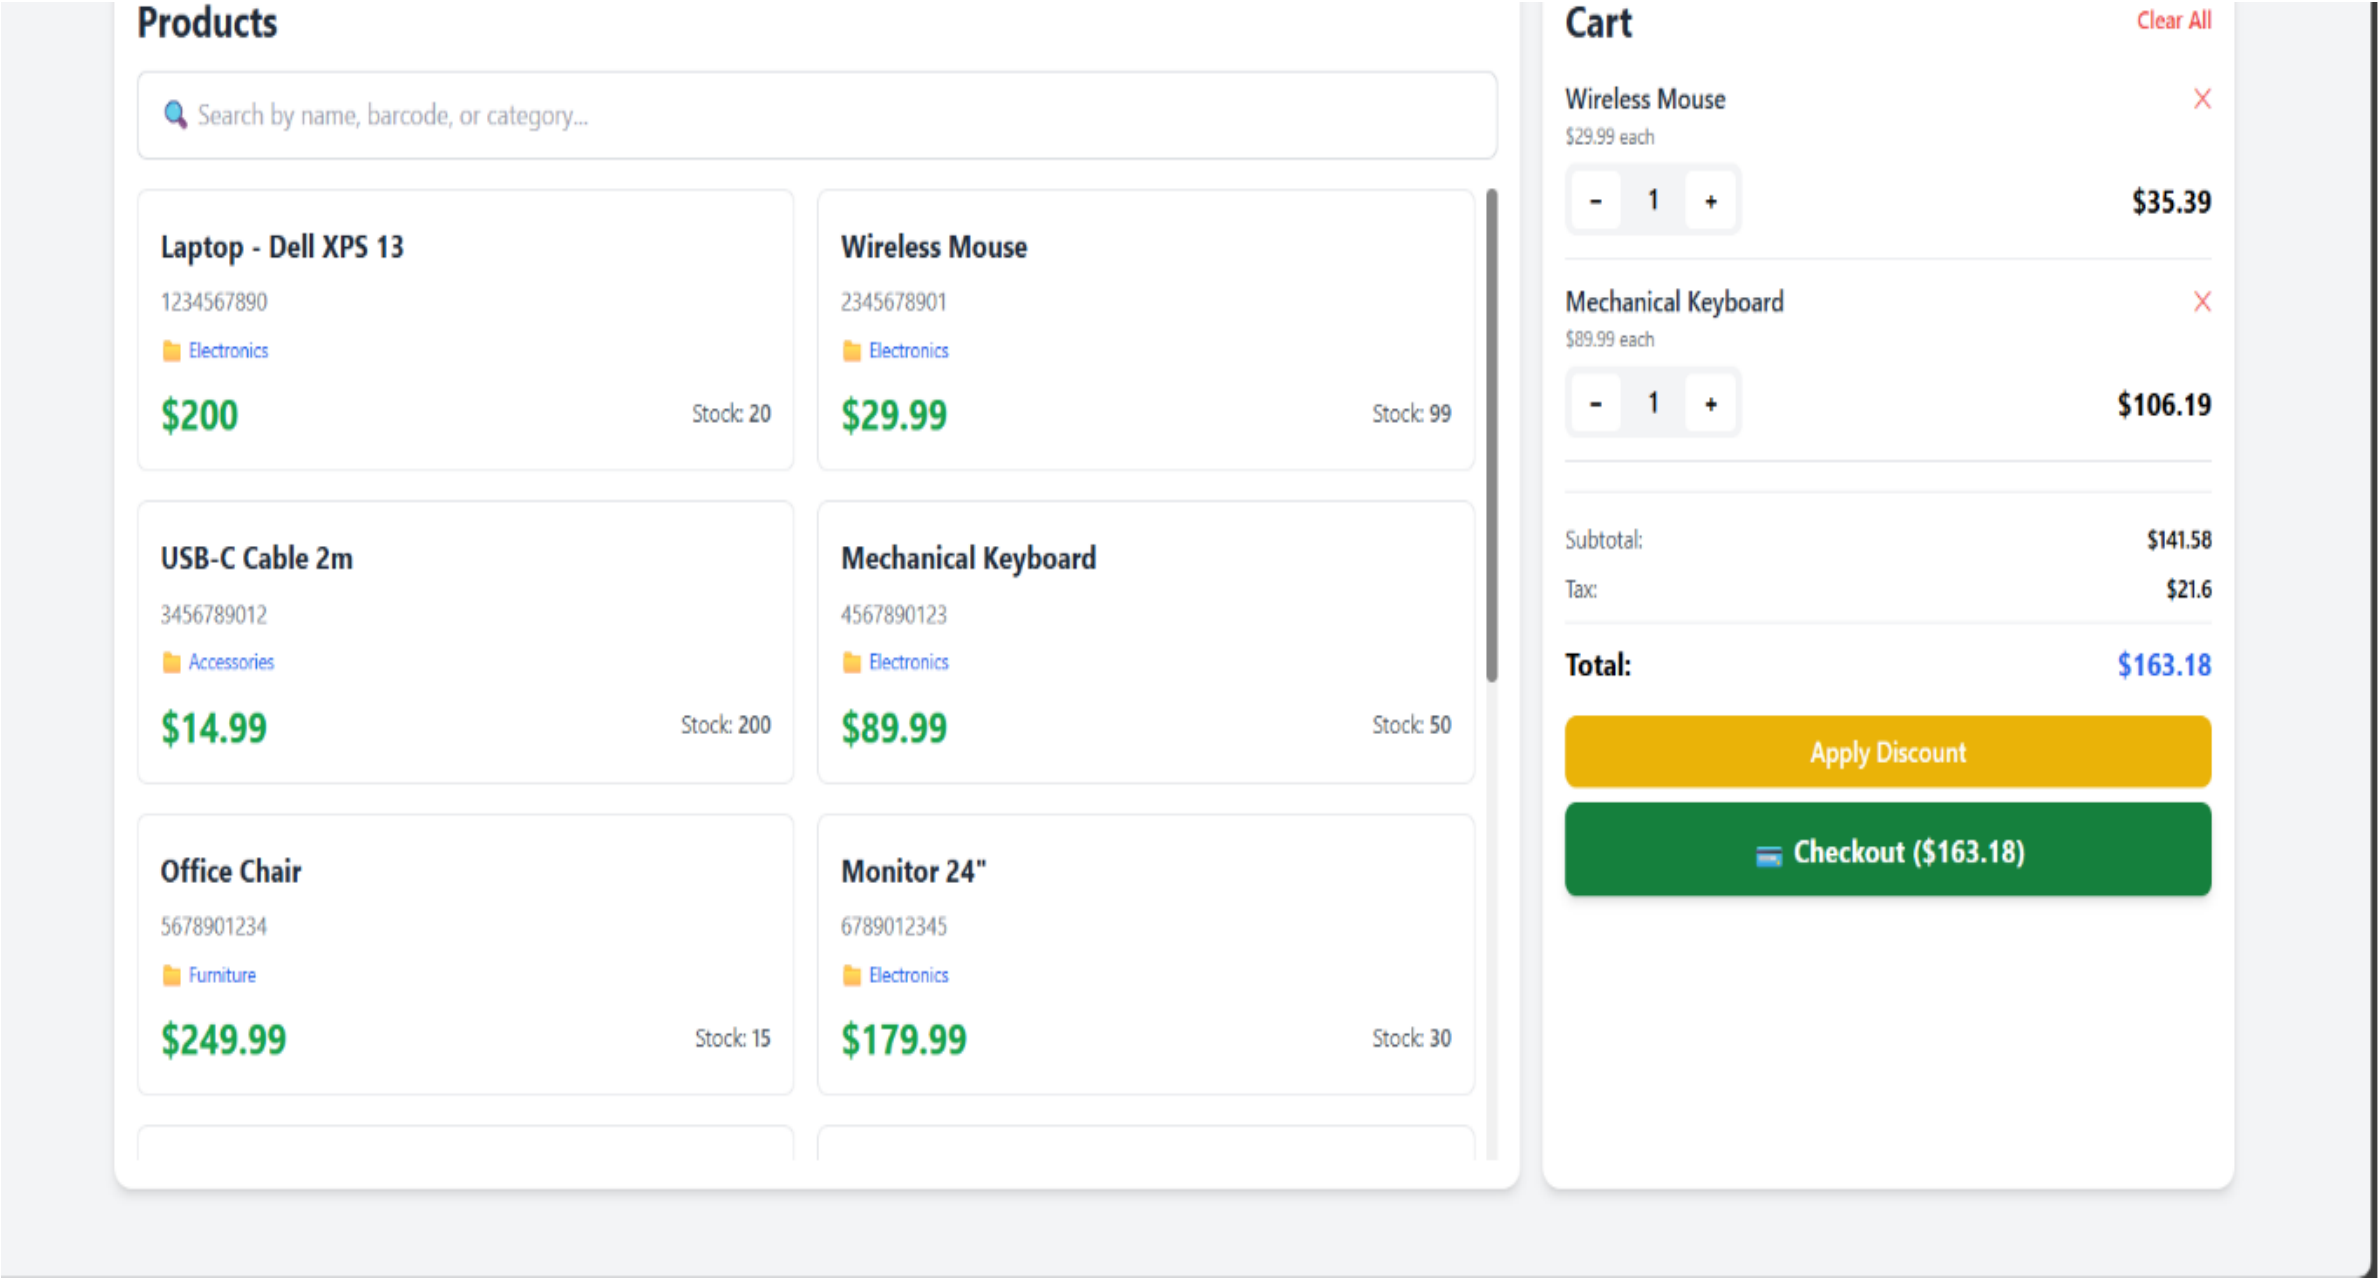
Products

Search by name, barcode, or category...

Laptop - Dell XPS 13
1234567890
Electronics
$200
Stock: 20

Wireless Mouse
2345678901
Electronics
$29.99
Stock: 99

USB-C Cable 2m
3456789012
Accessories
$14.99
Stock: 200

Mechanical Keyboard
4567890123
Electronics
$89.99
Stock: 50

Office Chair
5678901234
Furniture
$249.99
Stock: 15

Monitor 24"
6789012345
Electronics
$179.99
Stock: 30

Cart
Clear All

Wireless Mouse
$29.99 each
- 1 +
$35.39

Mechanical Keyboard
$89.99 each
- 1 +
$106.19

Subtotal: $141.58
Tax: $21.6
Total: $163.18

Apply Discount
Checkout ($163.18)